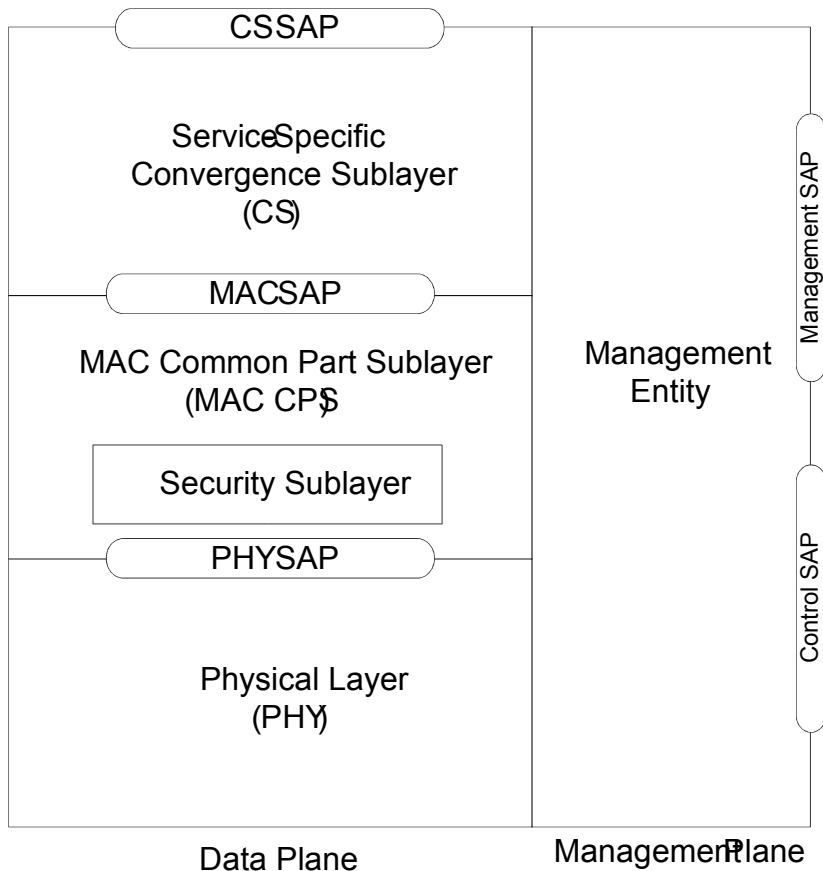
CSSAP

ServiceSpecific Convergence Sublayer (CS)

MACSAP

MAC Common Part Sublayer (MAC CPS)

Security Sublayer

PHYSAP

Physical Layer (PHY)

Management Entity

Management SAP

Control SAP

Data Plane

ManagementPlane